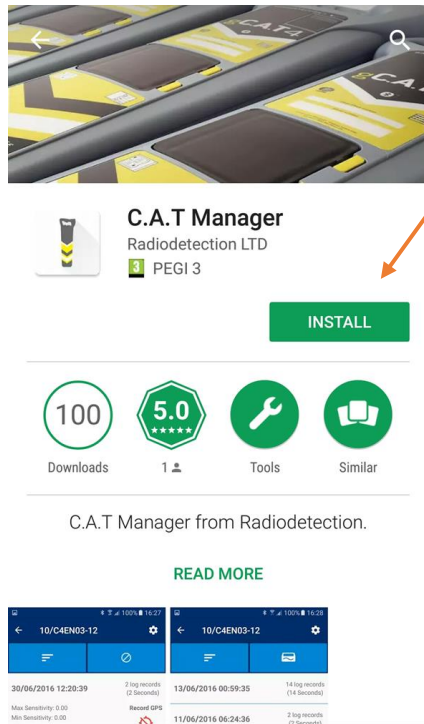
C.A.T4

C.A.T

C.A.T Manager
Radiodetection LTD
3 PEGI 3

INSTALL

100
Downloads

5.0
★★★★★
1

Tools

Similar

C.A.T Manager from Radiodetection.

READ MORE

100% 16:27
10/C4EN03-12
30/06/2016 12:20:39
2 log records (2 Seconds)
Max Sensitivity: 0.00
Min Sensitivity: 0.00
Record GPS

100% 16:28
10/C4EN03-12
13/06/2016 00:59:35
14 log records (14 Seconds)
11/06/2016 06:24:36
2 log records (2 Seconds)